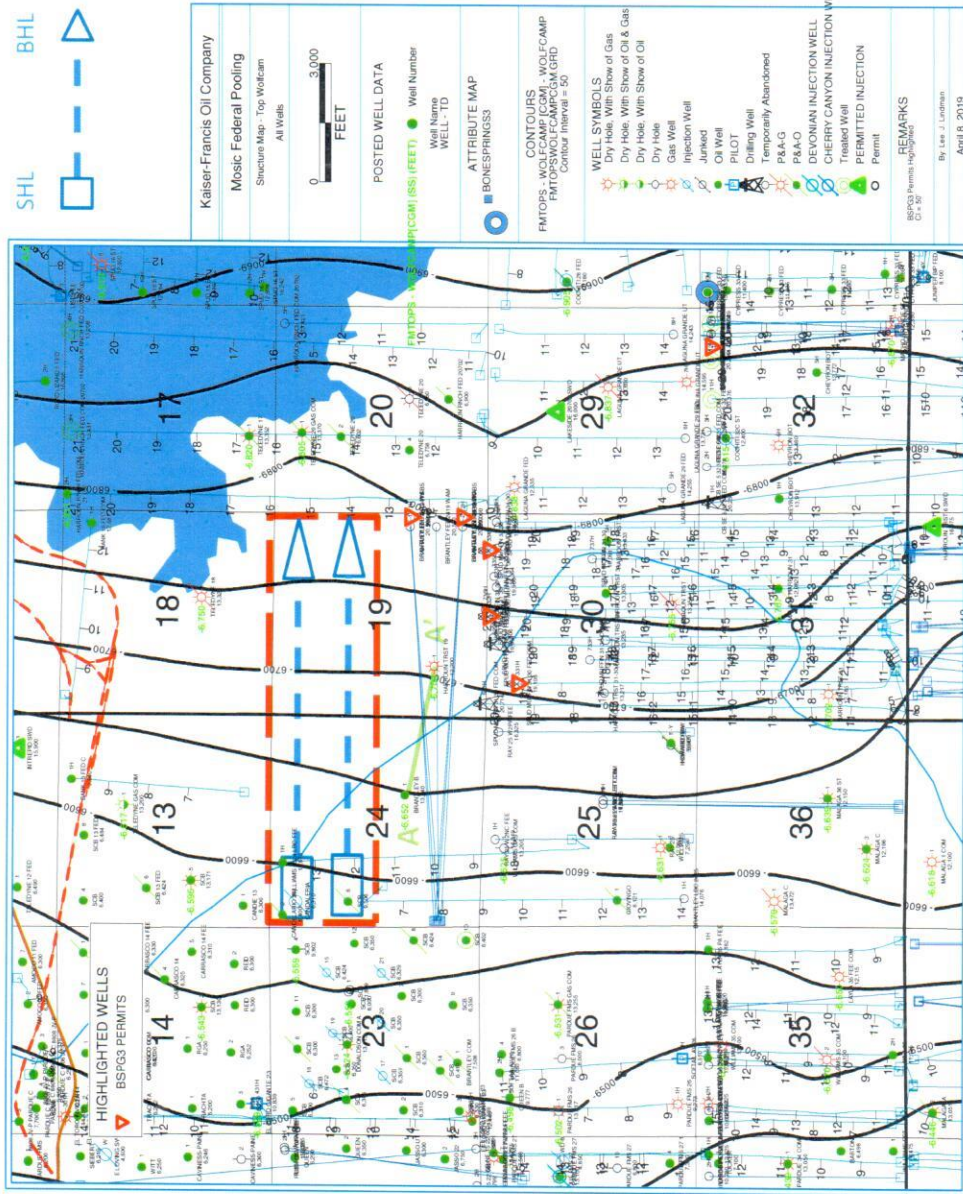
BHL

SHL

Kaiser-Francis Oil Company

Mosic Federal Pooling

Structure Map - Top Wolfcamp
All Wells

0 3,000
FEET

POSTED WELL DATA
Well Number
Well Name
WELL - TD

ATTRIBUTE MAP
BONESPRINGS3

CONTOURS
FMTOPS - WOLFCAMP [CGM] - WOLFCAMP
FMTOPSWOLFCAMPCGM.GRD
Contour Interval = 50

WELL SYMBOLS
Dry Hole, With Show of Gas
Dry Hole, With Show of Oil & Gas
Dry Hole, With Show of Oil
Dry Hole
Gas Well
Injection Well
Junked
Oil Well
PILOT
Drilling Well
Temporarily Abandoned
P&A-G
P&A-O
DEVONIAN INJECTION WELL
CHERRY CANYON INJECTION W
Treated Well
PERMITTED INJECTION
Permit

REMARKS
BSPG3 Permits Highlighted
CI = 50

By: Lee J. Lindman
April 8, 2019

HIGHLIGHTED WELLS
BSPG3 PERMITS

14 13 24 25 26 23 35 36 18 19 30 31 17 20 29 32

-6500 -6600 -6700 -6800 -6900

FMTOPS - WOLFCAMP [CGM] (SS) (FEET)

A A'